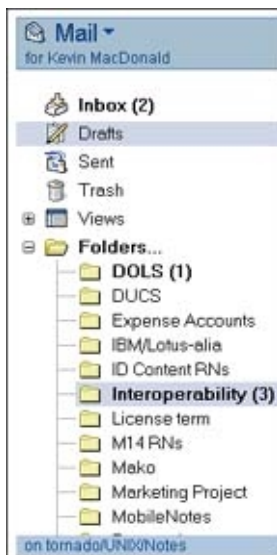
Mail
for Kevin MacDonald

Inbox (2)
Drafts
Sent
Trash
Views
Folders...
DOLS (1)
DUCS
Expense Accounts
IBM/Lotus-alia
ID Content RNs
Interoperability (3)
License term
M14 RNs
Mako
Marketing Project
MobileNotes
on tornado/UNIX/Notes